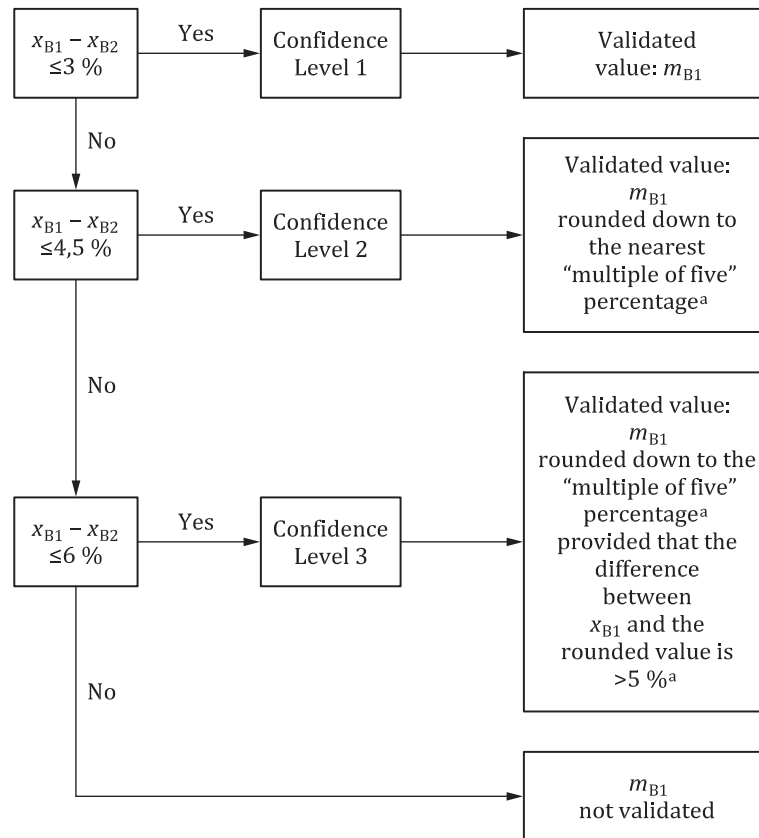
$x_{B1} - x_{B2}$ ≤3 %

Yes

Confidence Level 1

Validated value: $m_{B1}$

No

$x_{B1} - x_{B2}$ ≤4,5 %

Yes

Confidence Level 2

Validated value: $m_{B1}$ rounded down to the nearest “multiple of five” percentage$^{a}$

No

$x_{B1} - x_{B2}$ ≤6 %

Yes

Confidence Level 3

Validated value: $m_{B1}$ rounded down to the “multiple of five” percentage$^{a}$ provided that the difference between $x_{B1}$ and the rounded value is >5 %$^{a}$

No

$m_{B1}$ not validated